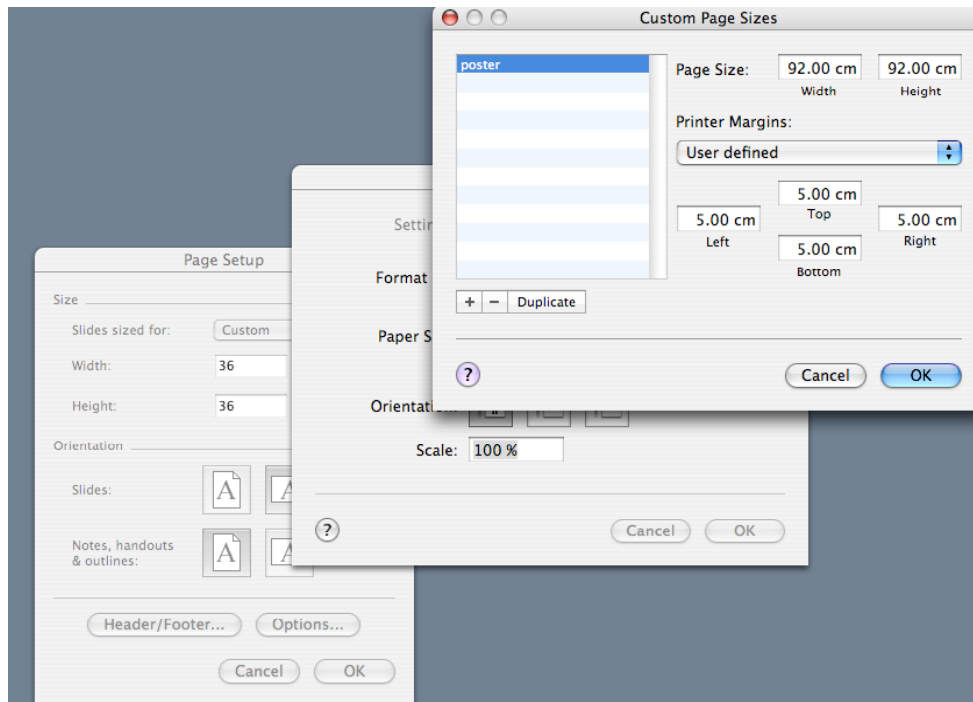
Custom Page Sizes

poster

Page Size: 92.00 cm 92.00 cm
Width Height

Printer Margins:
User defined

5.00 cm
Top
5.00 cm 5.00 cm
Left Right
5.00 cm
Bottom

+ − Duplicate

?

Cancel OK

Setti

Format

Paper S

Orientatio

Scale: 100 %

?

Cancel OK

Page Setup

Size

Slides sized for: Custom

Width: 36

Height: 36

Orientation

Slides:

Notes, handouts & outlines:

Header/Footer... Options...

Cancel OK